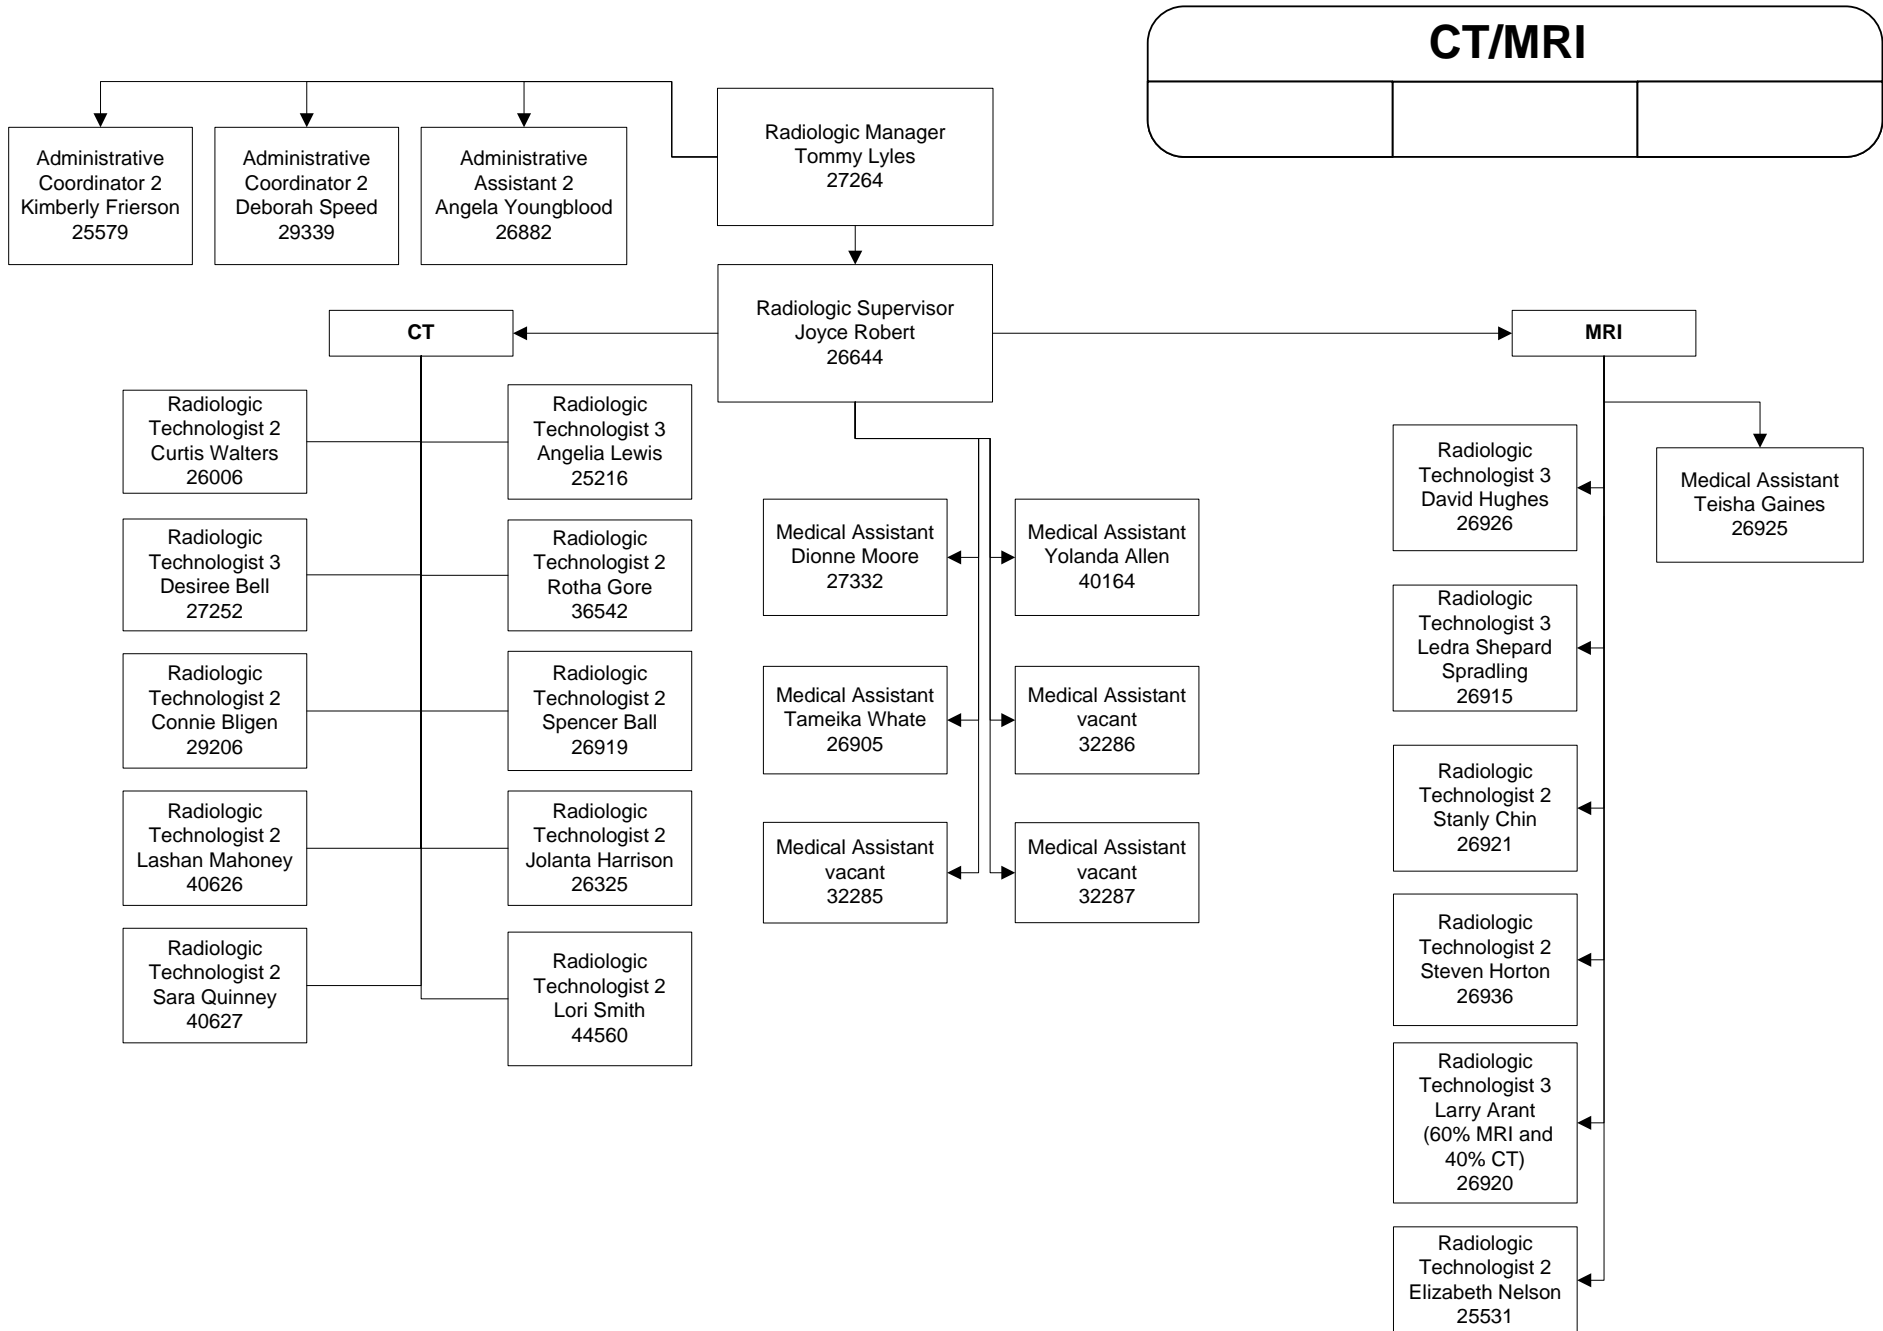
CT/MRI

Radiologic Manager
Tommy Lyles
27264

Administrative Coordinator 2
Kimberly Frierson
25579

Administrative Coordinator 2
Deborah Speed
29339

Administrative Assistant 2
Angela Youngblood
26882

Radiologic Supervisor
Joyce Robert
26644

CT

Radiologic Technologist 2
Curtis Walters
26006

Radiologic Technologist 3
Angelia Lewis
25216

Radiologic Technologist 3
Desiree Bell
27252

Radiologic Technologist 2
Rotha Gore
36542

Radiologic Technologist 2
Connie Bligen
29206

Radiologic Technologist 2
Spencer Ball
26919

Radiologic Technologist 2
Lashan Mahoney
40626

Radiologic Technologist 2
Jolanta Harrison
26325

Radiologic Technologist 2
Sara Quinney
40627

Radiologic Technologist 2
Lori Smith
44560

Medical Assistant
Dionne Moore
27332

Medical Assistant
Yolanda Allen
40164

Medical Assistant
Tameika Whate
26905

Medical Assistant
vacant
32286

Medical Assistant
vacant
32285

Medical Assistant
vacant
32287

MRI

Radiologic Technologist 3
David Hughes
26926

Medical Assistant
Teisha Gaines
26925

Radiologic Technologist 3
Ledra Shepard Spradling
26915

Radiologic Technologist 2
Stanly Chin
26921

Radiologic Technologist 2
Steven Horton
26936

Radiologic Technologist 3
Larry Arant
(60% MRI and 40% CT)
26920

Radiologic Technologist 2
Elizabeth Nelson
25531